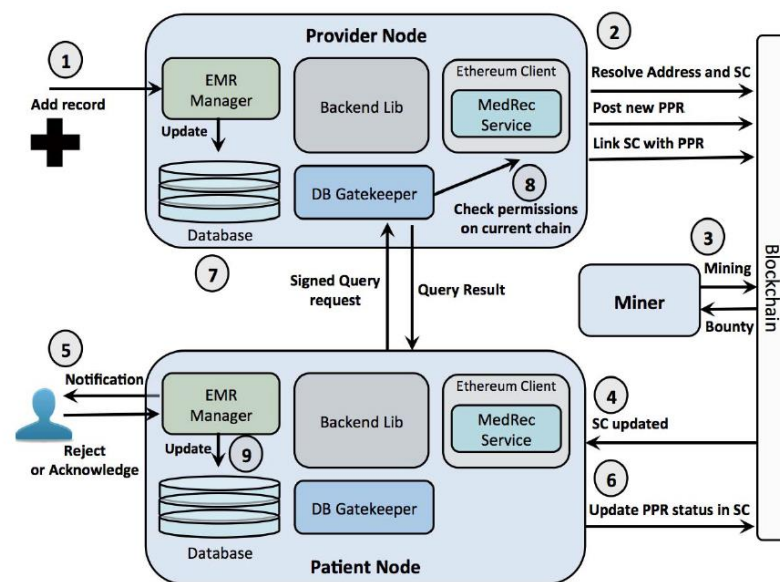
Provider Node

1

Add record

EMR Manager

Update

Database

Backend Lib

DB Gatekeeper

Ethereum Client

MedRec Service

2

Resolve Address and SC

Post new PPR

Link SC with PPR

8

Check permissions on current chain

3

Mining

Miner

Bounty

Blockchain

7

Signed Query request

Query Result

5

Notification

Reject or Acknowledge

EMR Manager

Update

9

Database

Backend Lib

DB Gatekeeper

Ethereum Client

MedRec Service

4

SC updated

6

Update PPR status in SC

Patient Node